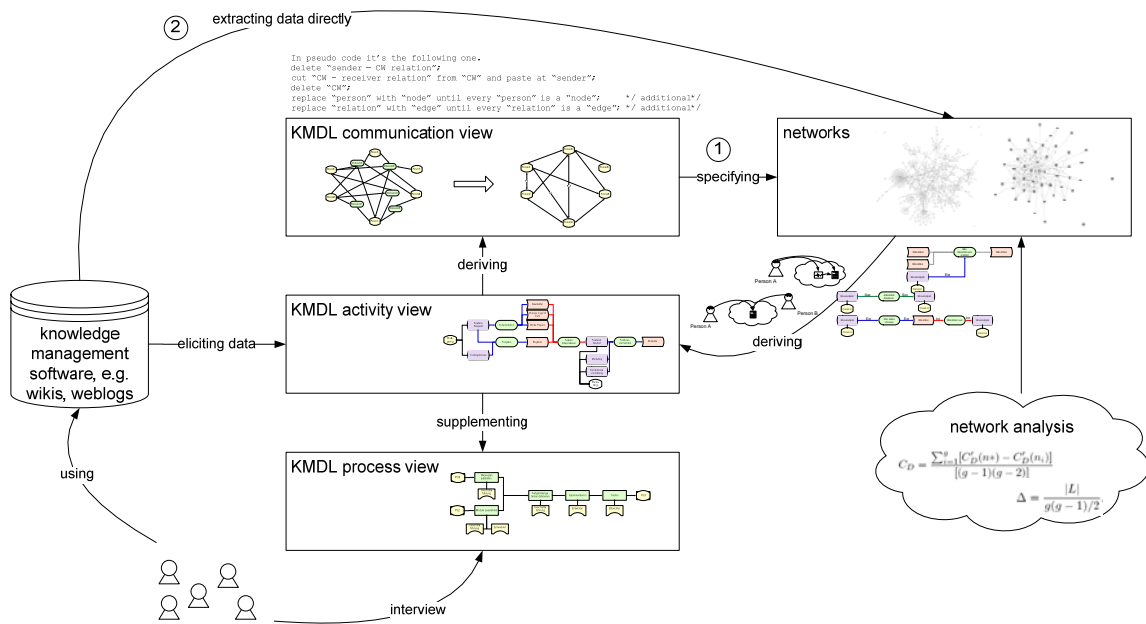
2 extracting data directly

In pseudo code it's the following one.
delete "sender – CW relation";
cut "CW - receiver relation" from "CW" and paste at "sender";
delete "CW";
replace "person" with "node" until every "person" is a "node"; */ additional*/
replace "relation" with "edge" until every "relation" is a "edge"; */ additional*/

KMDL communication view

1 specifying

networks

deriving

knowledge management software, e.g. wikis, weblogs

eliciting data

KMDL activity view

Person A

Person A

Person B

deriving

supplementing

network analysis

$C_D = \frac{\sum_{i=1}^{g}[C'_D(n*) - C'_D(n_i)]}{[(g-1)(g-2)]}$

$\Delta = \frac{|L|}{g(g-1)/2}$

KMDL process view

using

interview